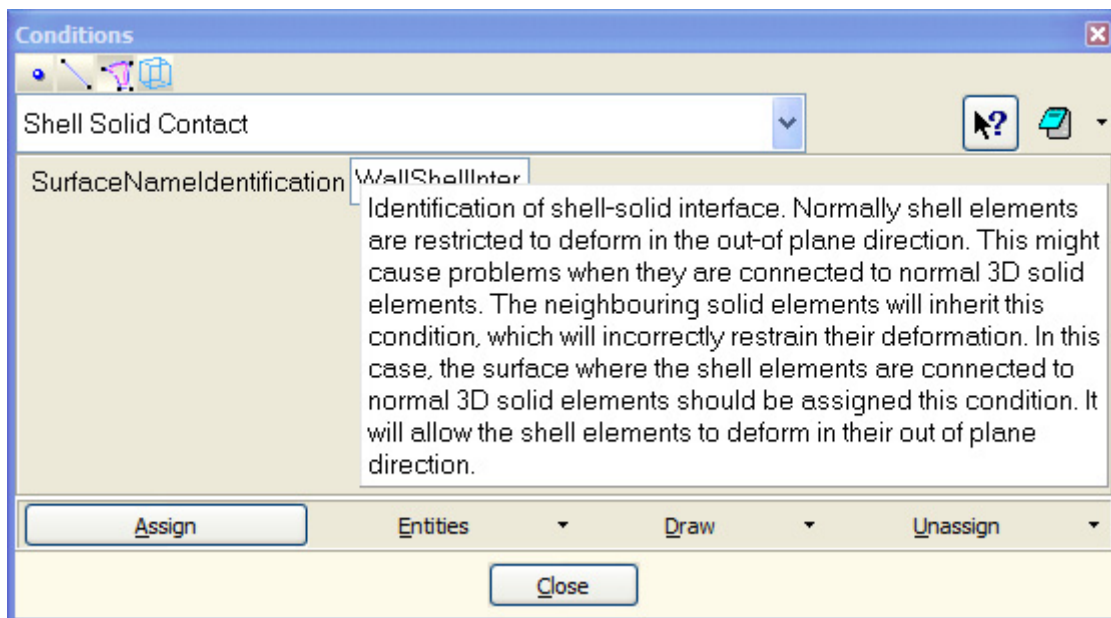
Conditions

Shell Solid Contact

SurfaceNameIdentification WallShellInter

Identification of shell-solid interface. Normally shell elements are restricted to deform in the out-of plane direction. This might cause problems when they are connected to normal 3D solid elements. The neighbouring solid elements will inherit this condition, which will incorrectly restrain their deformation. In this case, the surface where the shell elements are connected to normal 3D solid elements should be assigned this condition. It will allow the shell elements to deform in their out of plane direction.

Assign Entities Draw Unassign

Close